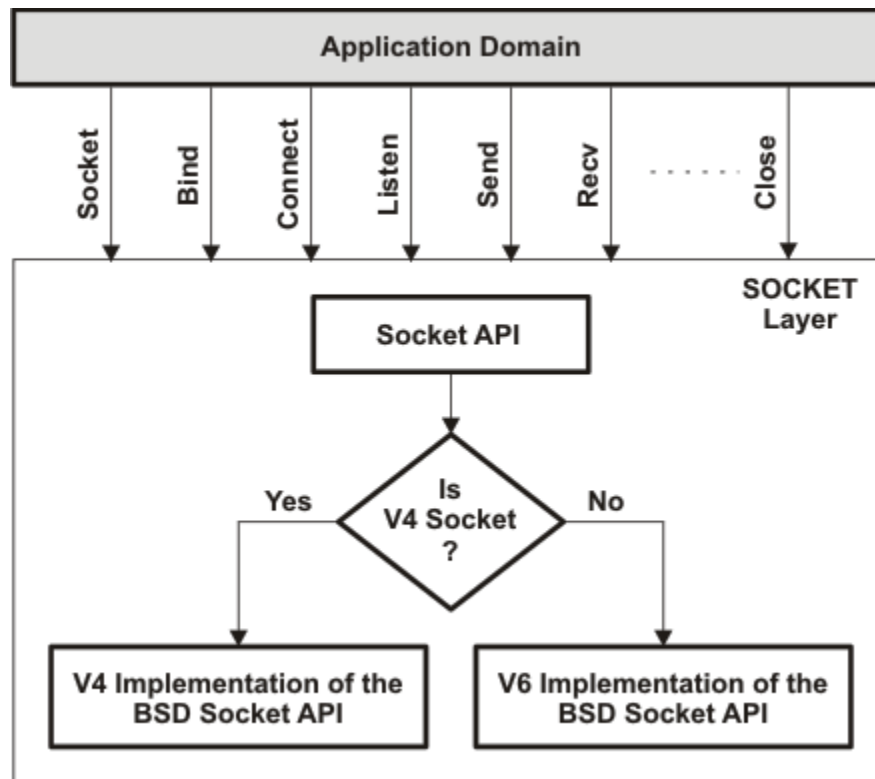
Application Domain

Socket

Bind

Connect

Listen

Send

Recv

Close

SOCKET Layer

Socket API

Is V4 Socket ?

Yes

No

V4 Implementation of the BSD Socket API

V6 Implementation of the BSD Socket API